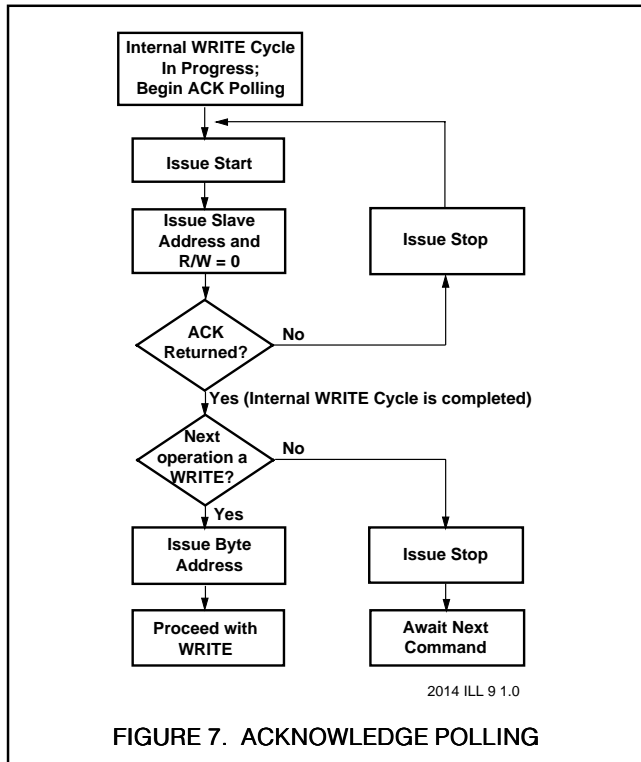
Internal WRITE Cycle In Progress; Begin ACK Polling

Issue Start

Issue Slave Address and R/W = 0

Issue Stop

ACK Returned?

No

Yes (Internal WRITE Cycle is completed)

Next operation a WRITE?

No

Yes

Issue Byte Address

Issue Stop

Proceed with WRITE

Await Next Command

2014 ILL 9 1.0

FIGURE 7. ACKNOWLEDGE POLLING